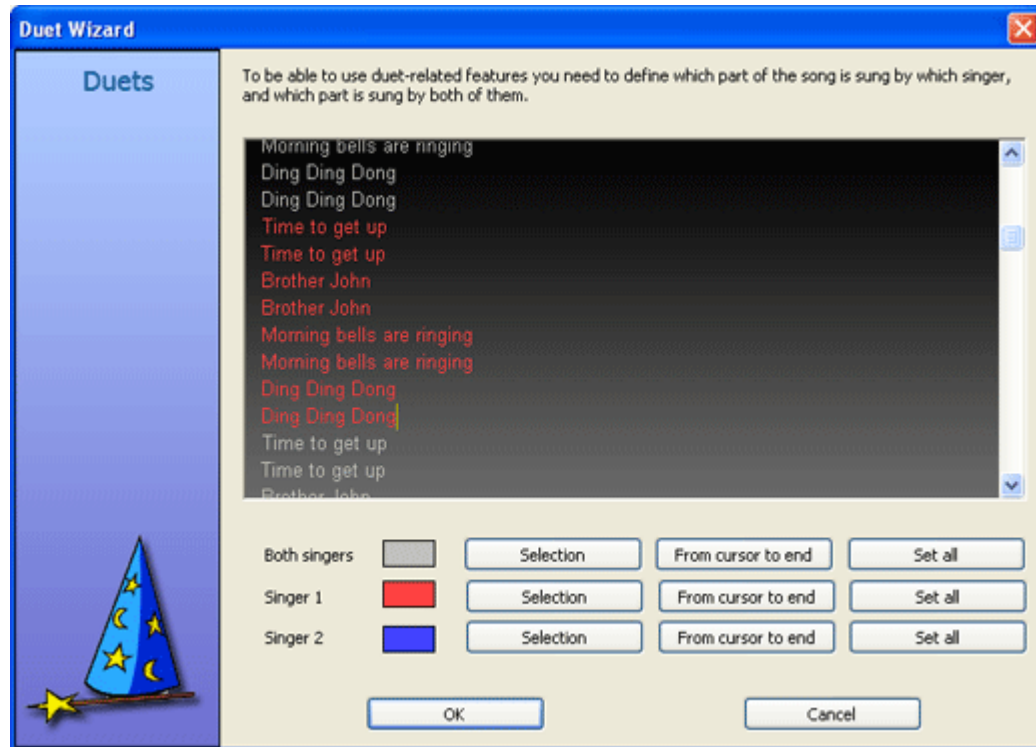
Duet Wizard

Duets

To be able to use duet-related features you need to define which part of the song is sung by which singer, and which part is sung by both of them.

Morning bells are ringing
Ding Ding Dong
Ding Ding Dong
Time to get up
Time to get up
Brother John
Brother John
Morning bells are ringing
Morning bells are ringing
Ding Ding Dong
Ding Ding Dong
Time to get up
Time to get up
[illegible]

| | | | | |
|---|---|---|---|---|
| Both singers | | Selection | From cursor to end | Set all |
| Singer 1 | | Selection | From cursor to end | Set all |
| Singer 2 | | Selection | From cursor to end | Set all |

OK
Cancel